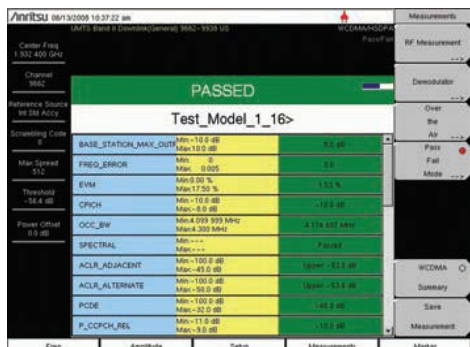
/inritsu 06/13/2008 10:37:22 am
UMTS Band II Downlink(General) 9662 - 9938 US
WCDMA/HSDPA
Pass/Fail

Center Freq
1.932 400 GHz

Channel
9662

Reference Source
Int Std Accy

Scrambling Code
0

Max Spread
512

Threshold
-56.4 dB

Power Offset
0.0 dB

PASSED

Test_Model_1_16>

| | | |
|---|---|---|
| BASE_STATION_MAX_OUTP | Min:-10.0 dB Max:10.0 dB | 0.0 dB |
| FREQ_ERROR | Min: 0 Max: 0.005 | 0.0 |
| EVM | Min:0.00 % Max:17.50 % | 1.53 % |
| CPICH | Min:-10.0 dB Max:-8.0 dB | -10.0 dB |
| OCC_BW | Min:4.099 999 MHz Max:4.300 MHz | 4.174 607 MHz |
| SPECTRAL | Min:--- Max:--- | Passed |
| ACLR_ADJACENT | Min:-100.0 dB Max:-45.0 dB | Upper: -53.5 dB |
| ACLR_ALTERNATE | Min:-100.0 dB Max:-50.0 dB | Upper: -53.6 dB |
| PCDE | Min:-100.0 dB Max:-32.0 dB | -40.8 dB |
| P_CCPCH_REL | Min:-11.0 dB Max:-9.0 dB | -10.0 dB |

Measurements
RF Measurement
Demodulator
Over the Air
Pass Fail Mode
WCDMA
Summary
Save Measurement

Freq
Amplitude
Setup
Measurements
Marker